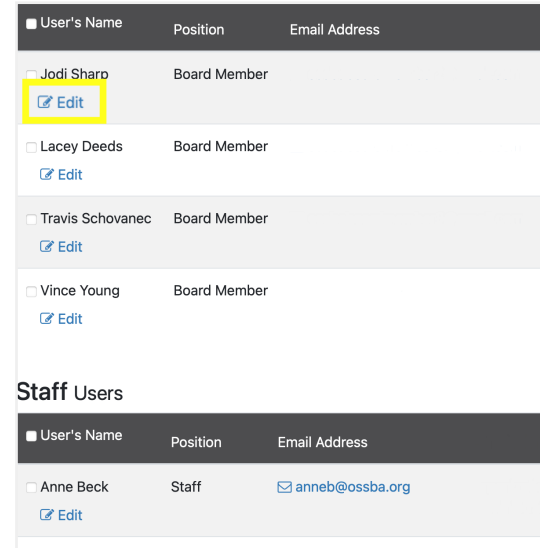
| User's Name | Position | Email Address |
|---|---|---|
| Jodi Sharp Edit | Board Member | |
| Lacey Deeds Edit | Board Member | |
| Travis Schovanec Edit | Board Member | |
| Vince Young Edit | Board Member | |

Staff Users

| User's Name | Position | Email Address |
|---|---|---|
| Anne Beck Edit | Staff | anneb@ossba.org |